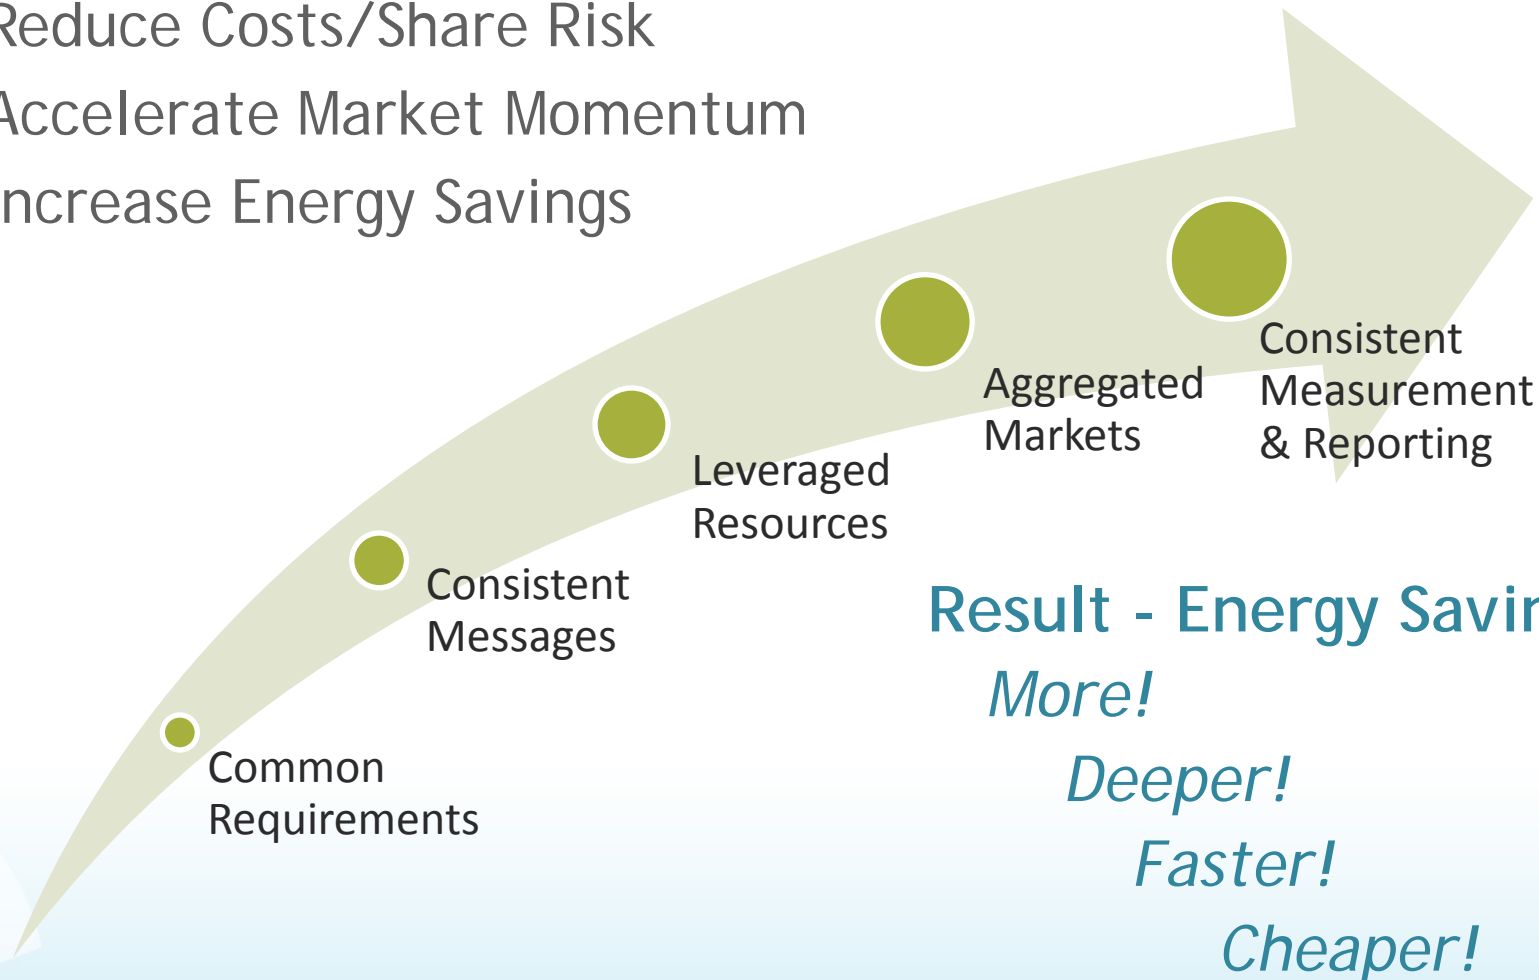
Reduce Costs/Share Risk
Accelerate Market Momentum
ncrease Energy Savings

Common Requirements

Consistent Messages

Leveraged Resources

Aggregated Markets

Consistent Measurement & Reporting

Result - Energy Savir

More!

Deeper!

Faster!

Cheaper!